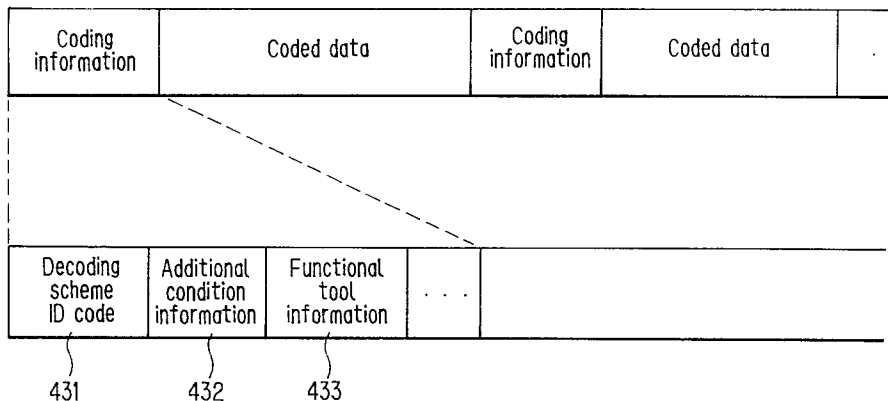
| Coding information | Coded data | Coding information | Coded data | . |
|---|---|---|---|---|

| Decoding scheme ID code | Additional condition information | Functional tool information | . . . | |
|---|---|---|---|---|

431 432 433